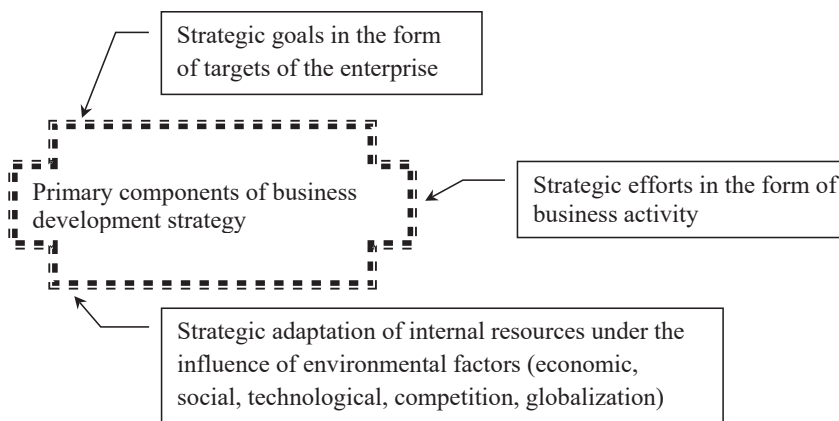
Strategic goals in the form of targets of the enterprise

Primary components of business development strategy

Strategic efforts in the form of business activity

Strategic adaptation of internal resources under the influence of environmental factors (economic, social, technological, competition, globalization)